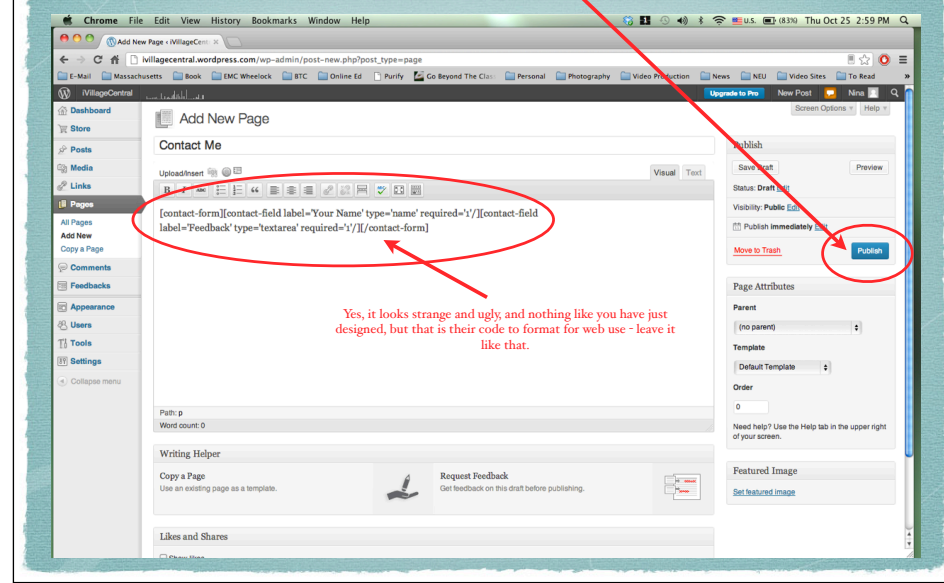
Chrome File Edit View History Bookmarks Window Help

U.S. (83%) Thu Oct 25 2:59 PM

Add New Page ‹ iVillageCent

ivillagecentral.wordpress.com/wp-admin/post-new.php?post_type=page

E-Mail Massachusetts Book EMC Wheelock BTC Online Ed Purify Go Beyond The Clas Personal Photography Video Production News NEU Video Sites To Read

iVillageCentral

Upgrade to Pro New Post Nina

Screen Options Help

Dashboard
Store
Posts
Media
Links
Pages
All Pages
Add New
Copy a Page
Comments
Feedbacks
Appearance
Users
Tools
Settings
Collapse menu

Add New Page

Contact Me

Upload/Insert

Visual Text

[contact-form][contact-field label='Your Name' type='name' required='1'/][contact-field label='Feedback' type='textarea' required='1'/][/contact-form]

Yes, it looks strange and ugly, and nothing like you have just designed, but that is their code to format for web use - leave it like that.

Path: p
Word count: 0

Writing Helper

Copy a Page
Use an existing page as a template.

Request Feedback
Get feedback on this draft before publishing.

Likes and Shares

Publish

Save Draft

Preview

Status: Draft Edit

Visibility: Public Edit

Publish immediately Edit

Move to Trash

Publish

Page Attributes

Parent

(no parent)

Template

Default Template

Order

0

Need help? Use the Help tab in the upper right of your screen.

Featured Image

Set featured image